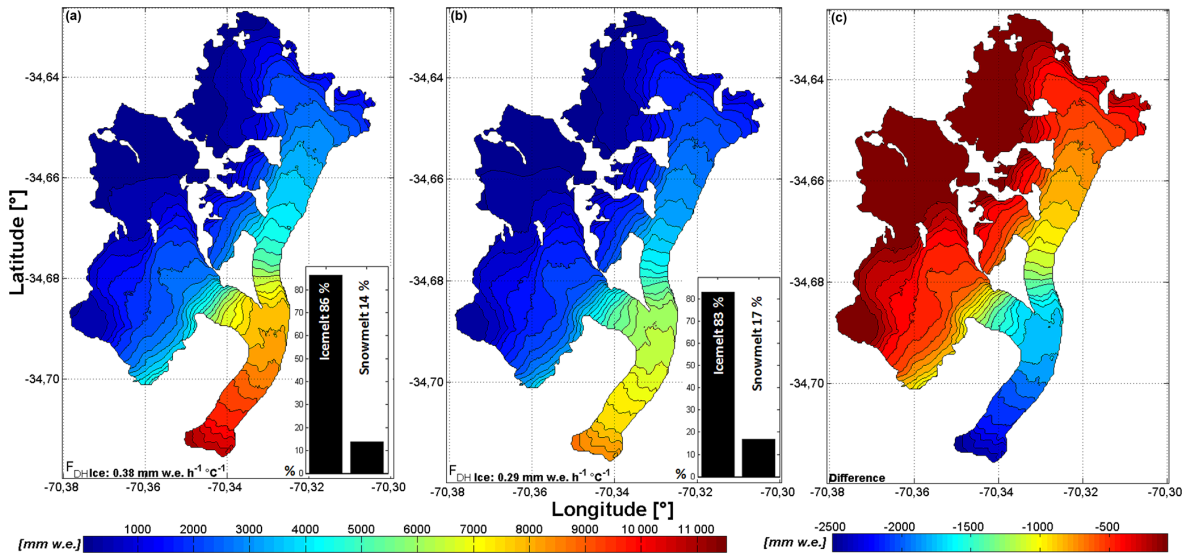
(a)

Latitude [°]

-34,64

-34,66

-34,68

-34,70

Icemelt 86 %

Snowmelt 14 %

80
70
60
50
40
30
20
10
0
%

$F_{DH}$Ice: 0.38 mm w.e. h$^{-1}$ °C$^{-1}$

-70,38 -70,36 -70,34 -70,32 -70,30

(b)

-34,64

-34,66

-34,68

-34,70

Icemelt 83 %

Snowmelt 17 %

80
70
60
50
40
30
20
10
0
%

$F_{DH}$Ice: 0.29 mm w.e. h$^{-1}$ °C$^{-1}$

-70,38 -70,36 -70,34 -70,32 -70,30

Longitude [°]

(c)

-34,64

-34,66

-34,68

-34,70

Difference

-70,38 -70,36 -70,34 -70,32 -70,30

[mm w.e.] 1000 2000 3000 4000 5000 6000 7000 8000 9000 10 000 11 000

[mm w.e.] -2500 -2000 -1500 -1000 -500